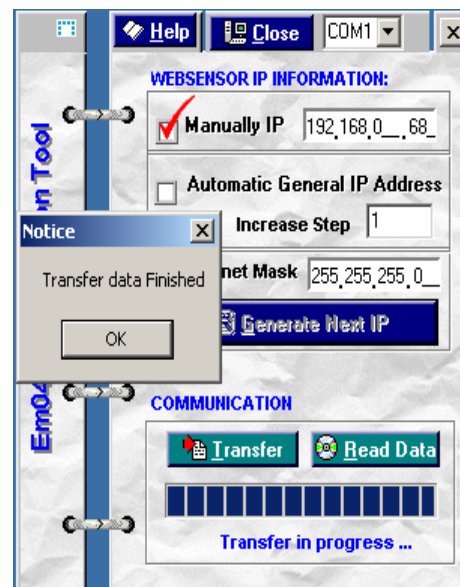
Help
Close
COM1
WEBSENSOR IP INFORMATION:
Manually IP 192.168.0__.68_
Automatic General IP Address
Increase Step 1
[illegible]net Mask 255.255.255.0_
Generate Next IP
Em04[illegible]n Tool
Notice
Transfer data Finished
OK
COMMUNICATION
Transfer
Read Data
Transfer in progress ...